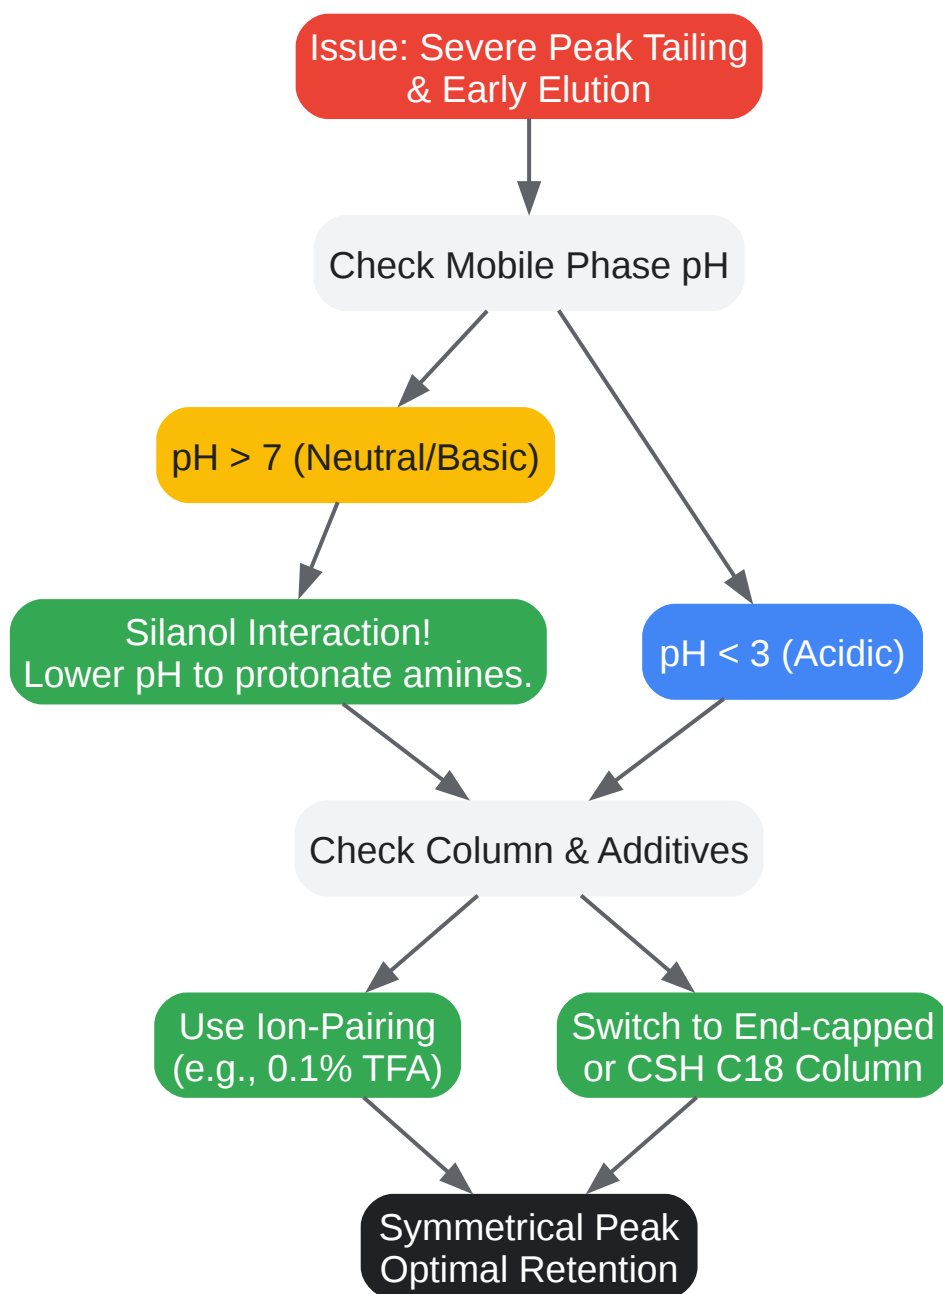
Issue: Severe Peak Tailing & Early Elution

Check Mobile Phase pH

pH > 7 (Neutral/Basic)

Silanol Interaction! Lower pH to protonate amines.

pH < 3 (Acidic)

Check Column & Additives

Use Ion-Pairing (e.g., 0.1% TFA)

Switch to End-capped or CSH C18 Column

Symmetrical Peak Optimal Retention